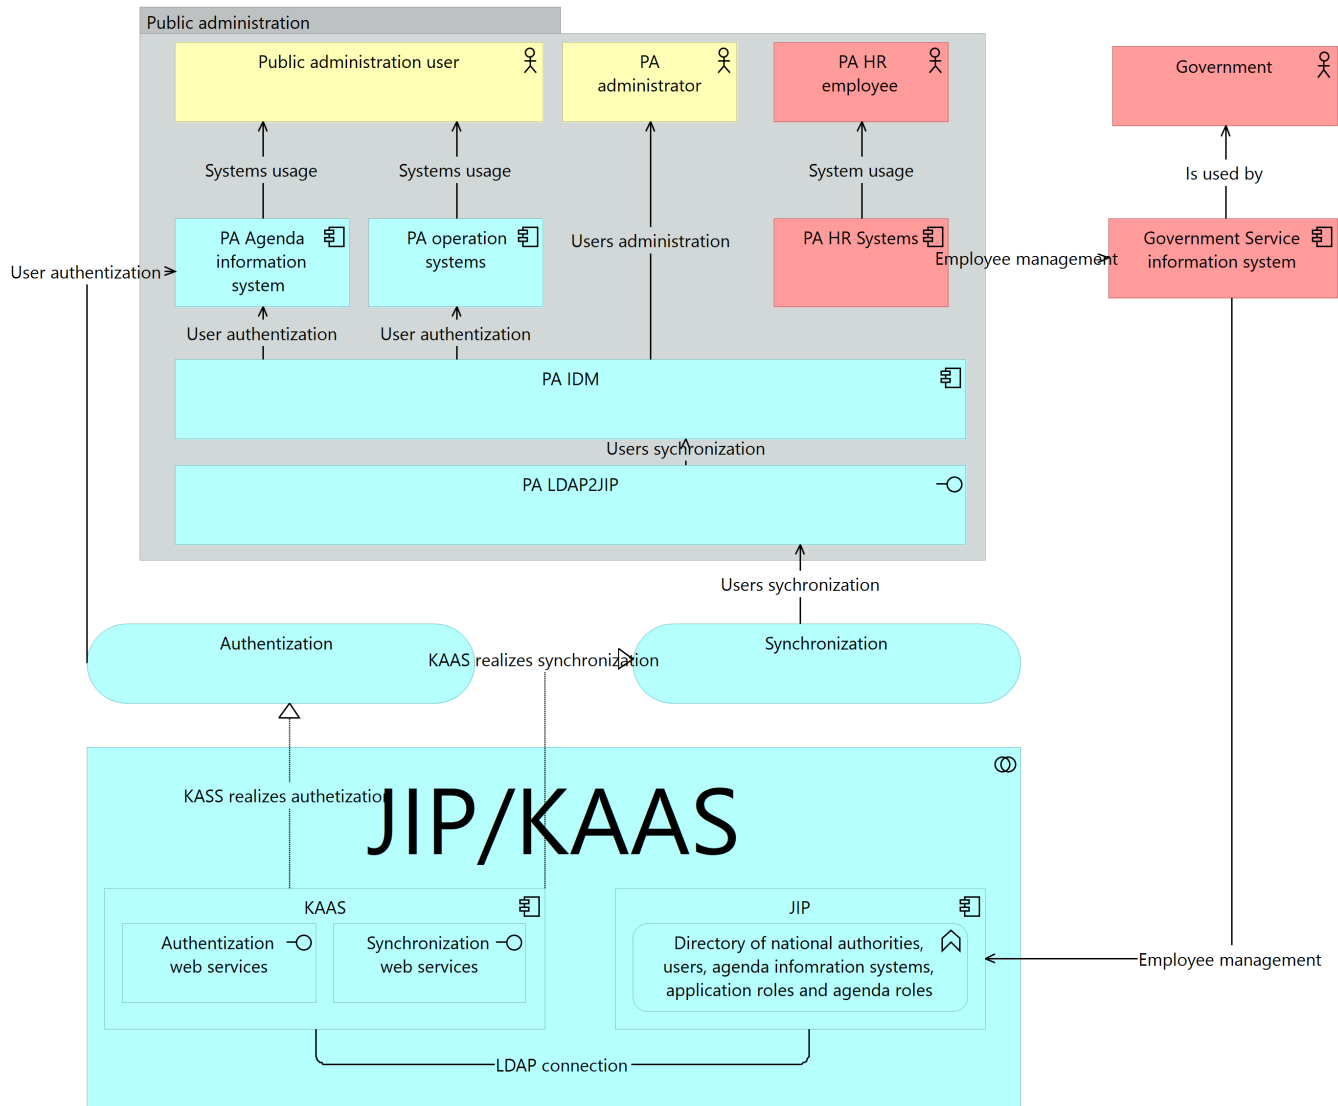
Public administration

Public administration user

PA administrator

PA HR employee

Government

Systems usage

Systems usage

System usage

Is used by

User authentization

PA Agenda information system

PA operation systems

Users administration

PA HR Systems

Employee management

Government Service information system

User authentization

User authentization

PA IDM

Users sychronization

PA LDAP2JIP

Users sychronization

Authentization

KAAS realizes synchronization

Synchronization

KASS realizes authetization

JIP/KAAS

KAAS

Authentization web services

Synchronization web services

JIP

Directory of national authorities, users, agenda infomration systems, application roles and agenda roles

Employee management

LDAP connection